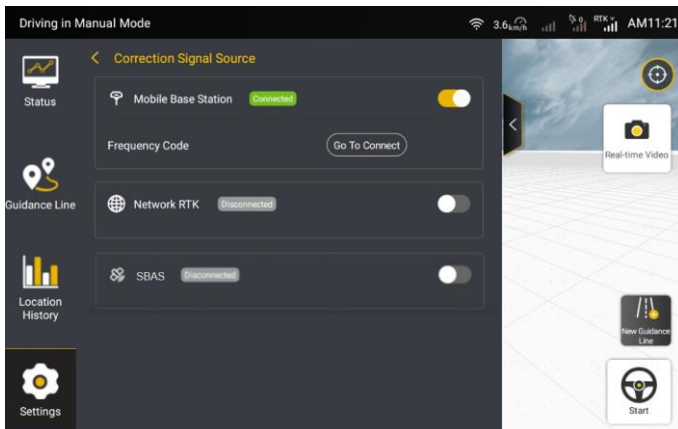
Driving in Manual Mode

3.6 km/h RTK AM11:21

Status

Guidance Line

Location History

Settings

< Correction Signal Source

Mobile Base Station Connected

Frequency Code Go To Connect

Network RTK Disconnected

SBAS Disconnected

Real-time Video

New Guidance Line

Start